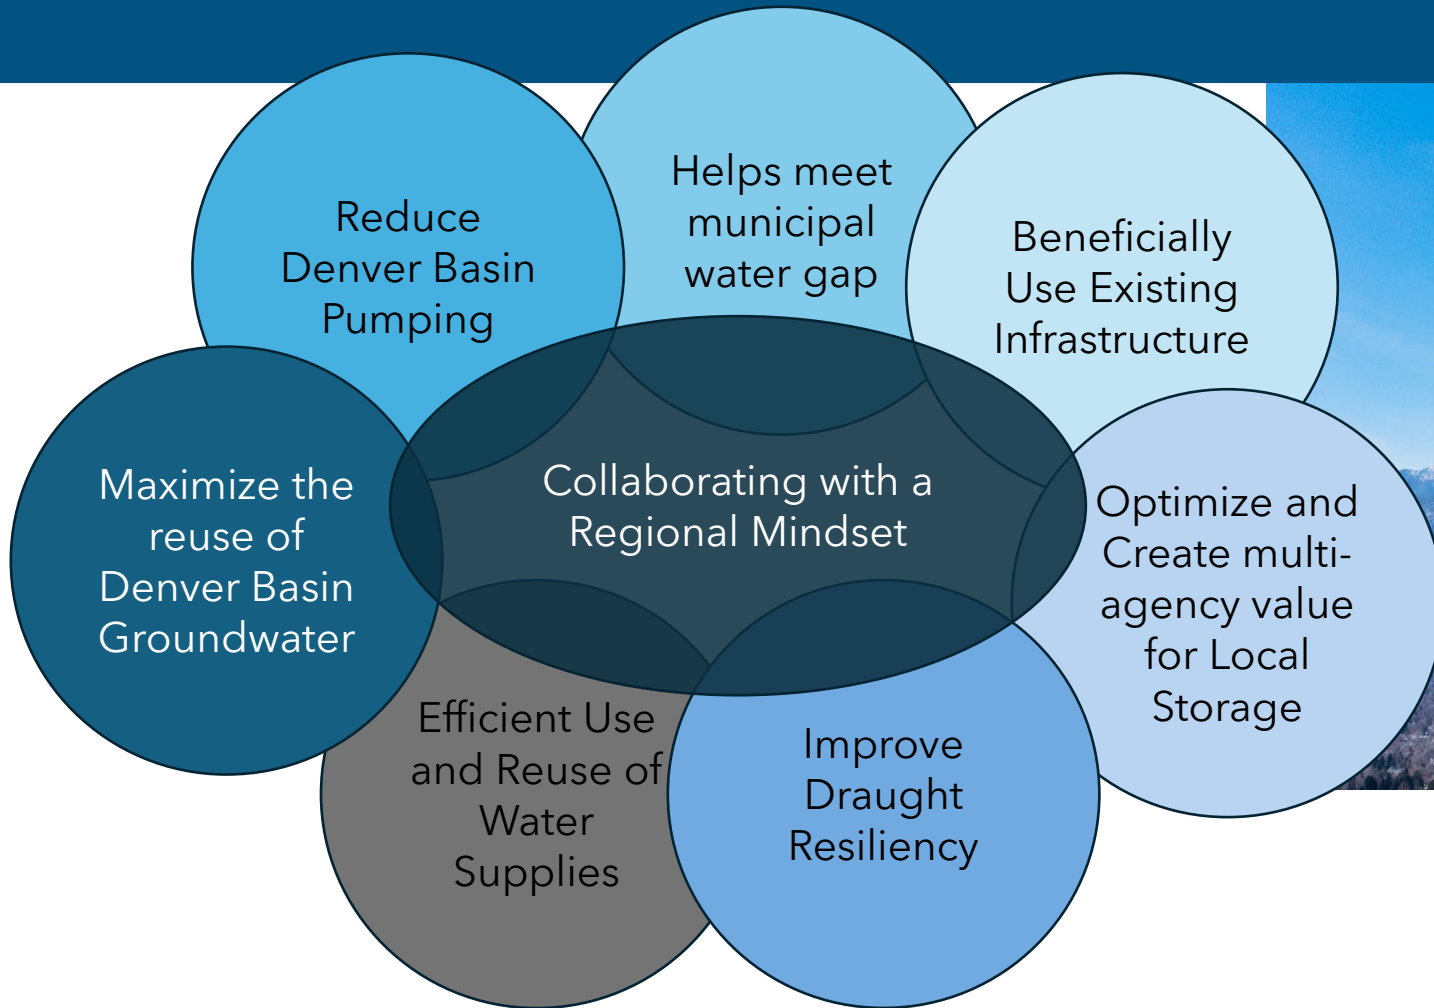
Reduce Denver Basin Pumping

Helps meet municipal water gap

Beneficially Use Existing Infrastructure

Maximize the reuse of Denver Basin Groundwater

Collaborating with a Regional Mindset

Optimize and Create multi-agency value for Local Storage

Efficient Use and Reuse of Water Supplies

Improve Draught Resiliency